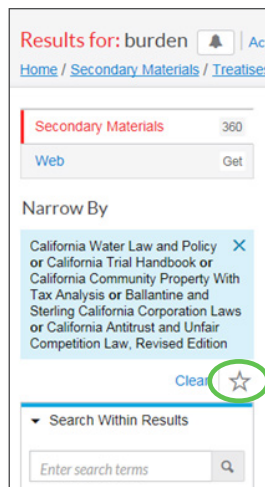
Results for: burden Ac

Home / Secondary Materials / Treatises

Secondary Materials 360

Web Get

Narrow By

California Water Law and Policy or California Trial Handbook or California Community Property With Tax Analysis or Ballantine and Sterling California Corporation Laws or California Antitrust and Unfair Competition Law, Revised Edition

Clear

Search Within Results

Enter search terms